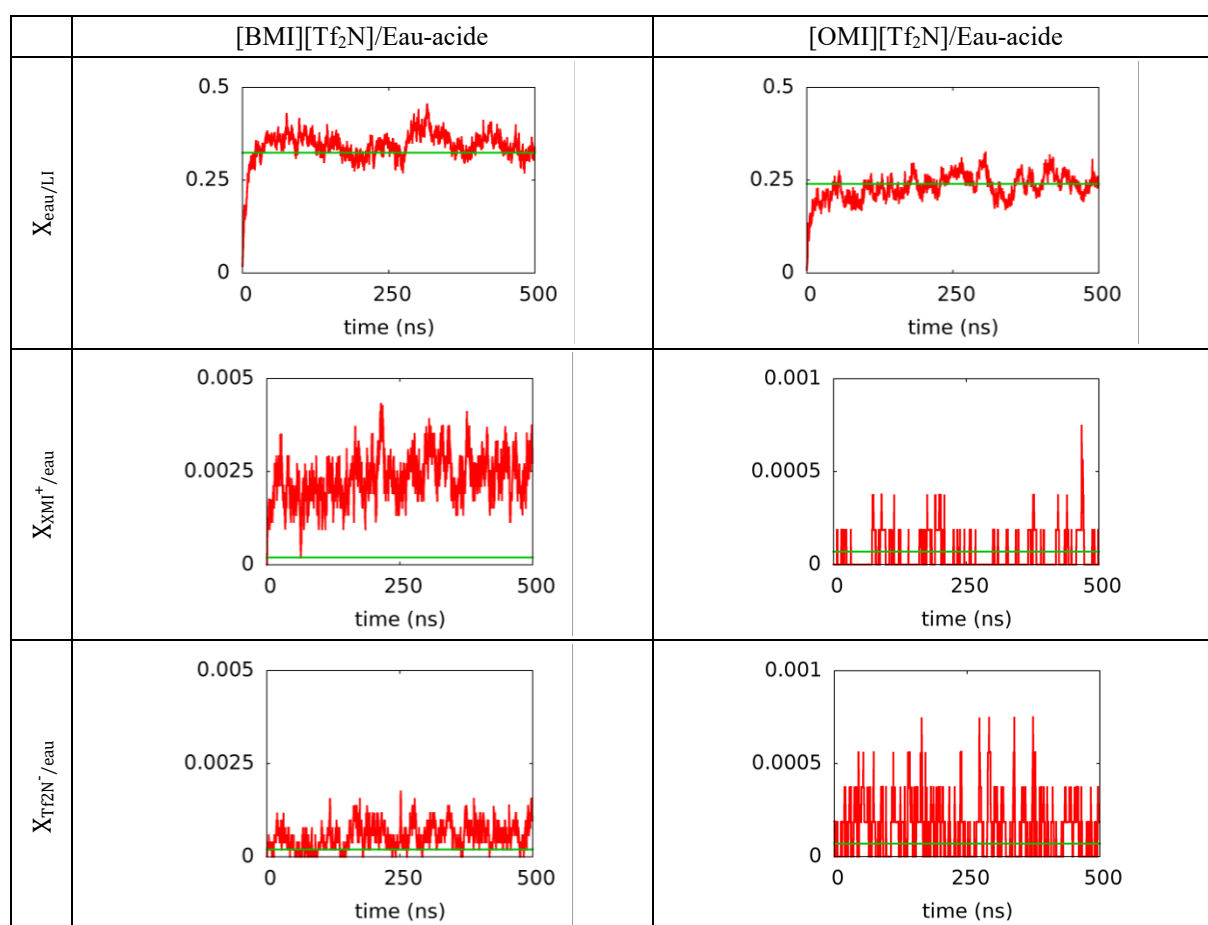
| | [BMI][Tf$_2$N]/Eau-acide | [OMI][Tf$_2$N]/Eau-acide |
|---|---|---|
| $X_{eau/LI}$ | 0.5, 0.25, 0; 0, 250, 500; time (ns) | 0.5, 0.25, 0; 0, 250, 500; time (ns) |
| $X_{XMI^+/eau}$ | 0.005, 0.0025, 0; 0, 250, 500; time (ns) | 0.001, 0.0005, 0; 0, 250, 500; time (ns) |
| $X_{Tf2N^-/eau}$ | 0.005, 0.0025, 0; 0, 250, 500; time (ns) | 0.001, 0.0005, 0; 0, 250, 500; time (ns) |